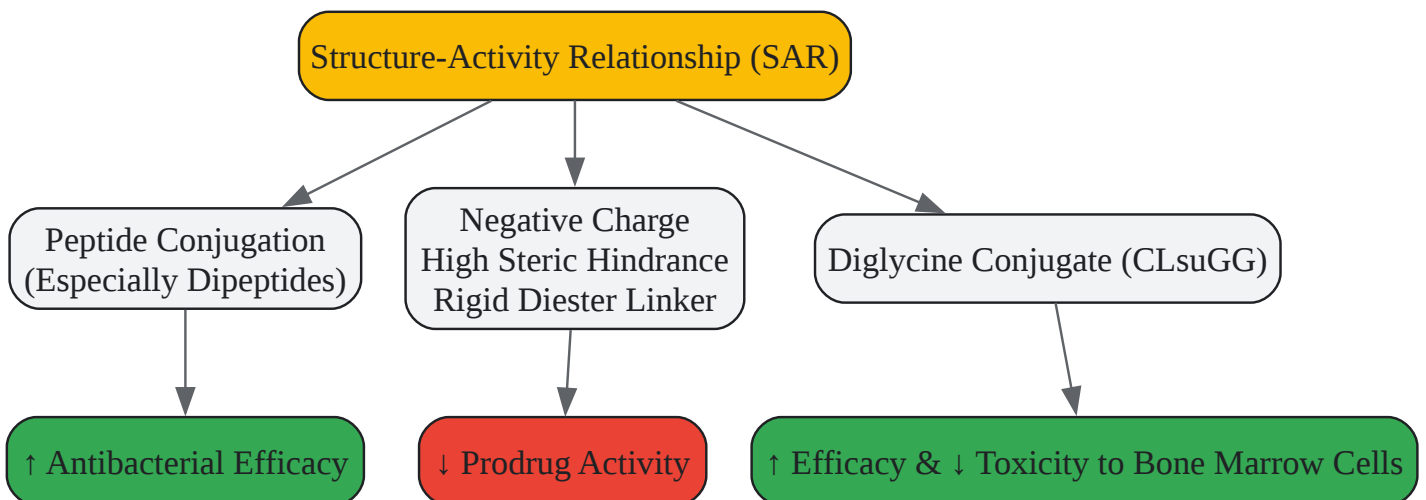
Structure-Activity Relationship (SAR)

Peptide Conjugation
(Especially Dipeptides)

Negative Charge
High Steric Hindrance
Rigid Diester Linker

Diglycine Conjugate (CLsuGG)

↑ Antibacterial Efficacy

↓ Prodrug Activity

↑ Efficacy & ↓ Toxicity to Bone Marrow Cells